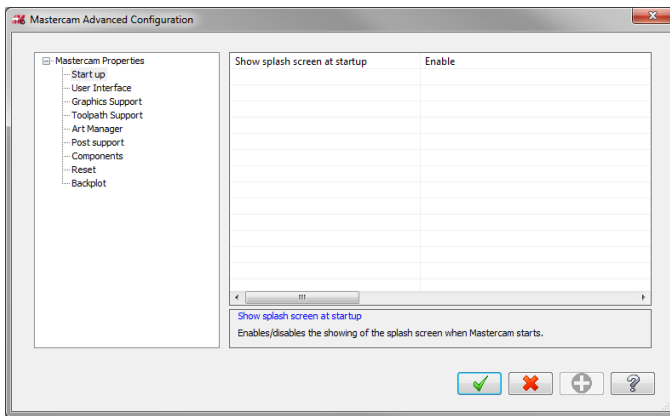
Mastercam Advanced Configuration

Mastercam Properties
Start up
User Interface
Graphics Support
Toolpath Support
Art Manager
Post support
Components
Reset
Backplot

| Show splash screen at startup | Enable |
|---|---|

Show splash screen at startup
Enables/disables the showing of the splash screen when Mastercam starts.